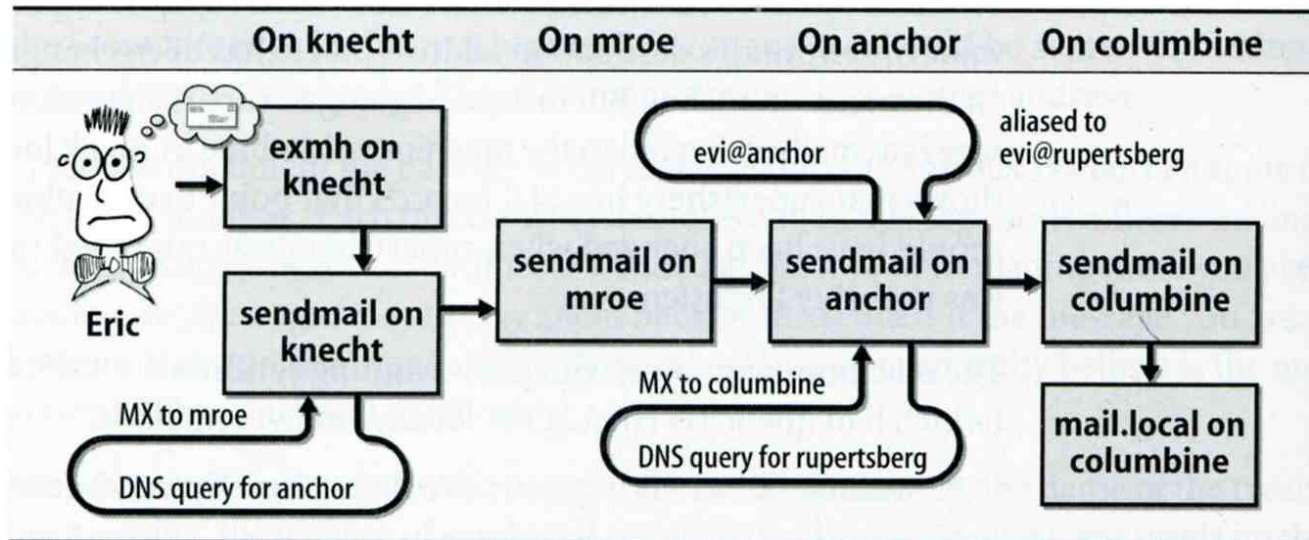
On knecht

On mroe

On anchor

On columbine

Eric

exmh on knecht

sendmail on knecht

MX to mroe

DNS query for anchor

sendmail on mroe

evi@anchor

aliased to evi@rupertsberg

sendmail on anchor

MX to columbine

DNS query for rupertsberg

sendmail on columbine

mail.local on columbine